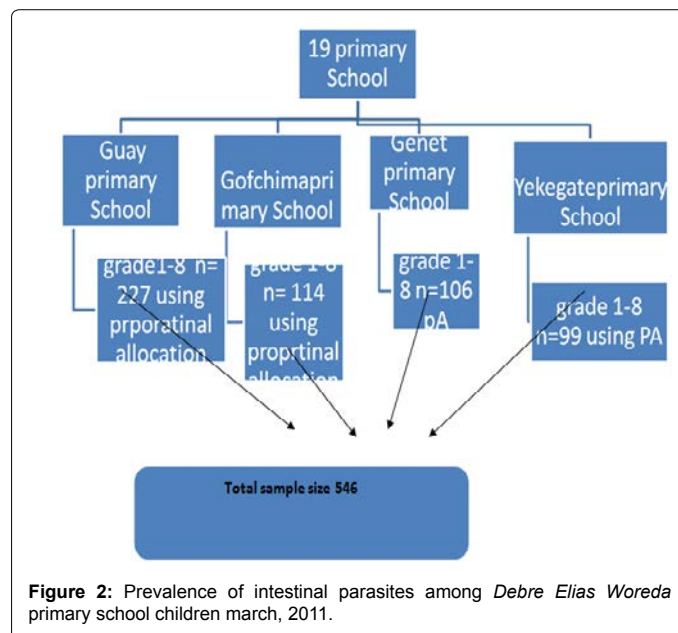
19 primary School

Guay primary School

Gofchimaprimary School

Genet primary School

Yekegateprimary School

grade1-8 n= 227 using prporatinal allocation

grade 1-8 n= 114 using proprtinal allocation

grade 1-8 n=106 pA

grade 1-8 n=99 using PA

Total sample size 546

**Figure 2:** Prevalence of intestinal parasites among *Debre Elias Woreda* primary school children march, 2011.